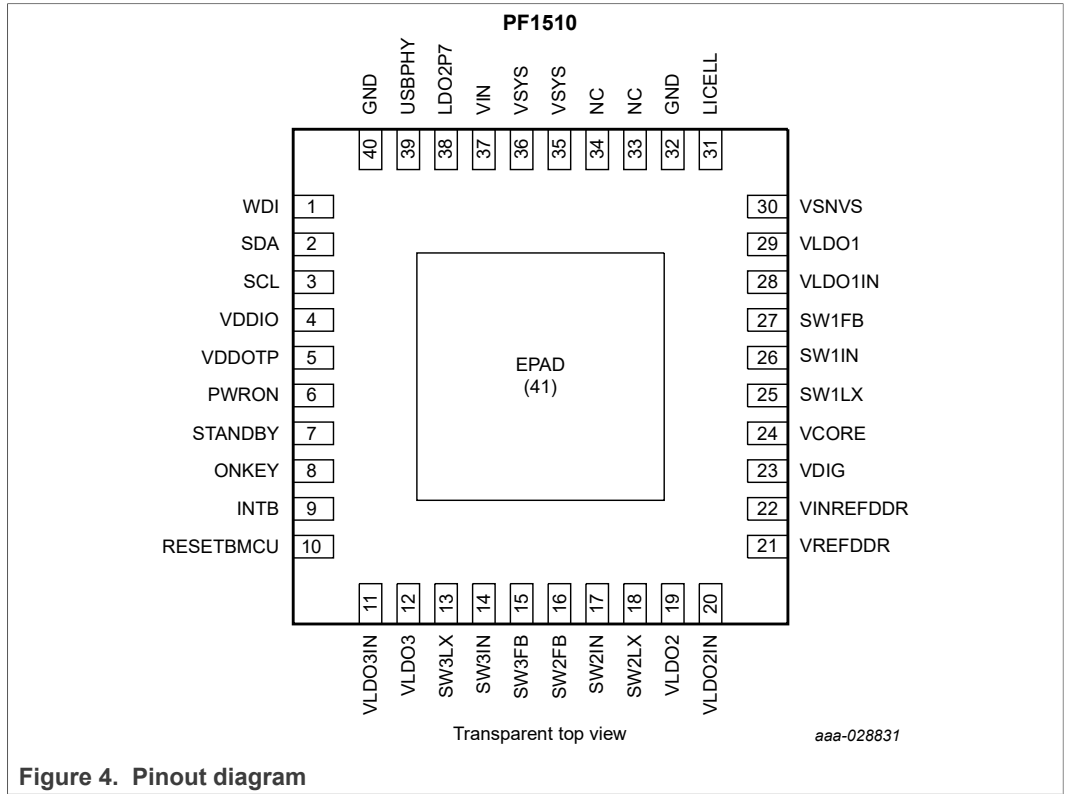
PF1510

GND 40
USBPHY 39
LDO2P7 38
VIN 37
VSYS 36
VSYS 35
NC 34
NC 33
GND 32
LICELL 31

WDI 1
SDA 2
SCL 3
VDDIO 4
VDDOTP 5
PWRON 6
STANDBY 7
ONKEY 8
INTB 9
RESETBMCU 10

EPAD
(41)

30 VSNVS
29 VLDO1
28 VLDO1IN
27 SW1FB
26 SW1IN
25 SW1LX
24 VCORE
23 VDIG
22 VINREFDDR
21 VREFDDR

11 VLDO3IN
12 VLDO3
13 SW3LX
14 SW3IN
15 SW3FB
16 SW2FB
17 SW2IN
18 SW2LX
19 VLDO2
20 VLDO2IN

Transparent top view

aaa-028831

Figure 4. Pinout diagram